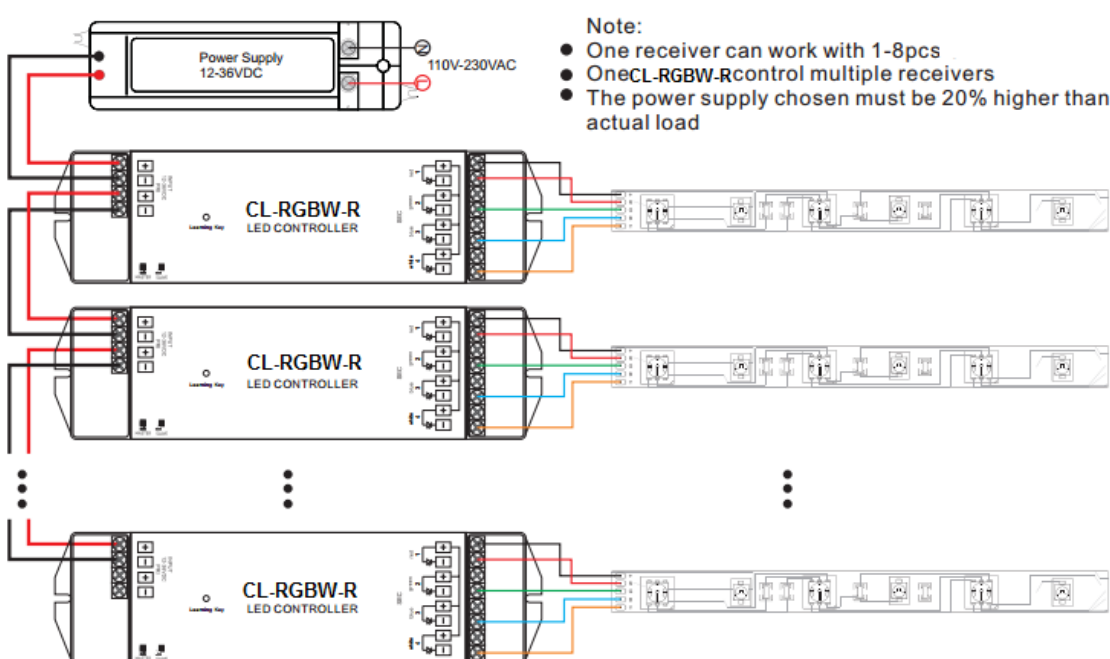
Power Supply
12-36VDC

N
110V-230VAC
L

Note:
● One receiver can work with 1-8pcs
● OneCL-RGBW-Rcontrol multiple receivers
● The power supply chosen must be 20% higher than actual load

CL-RGBW-R
LED CONTROLLER
Learning Key

CL-RGBW-R
LED CONTROLLER
Learning Key

CL-RGBW-R
LED CONTROLLER
Learning Key